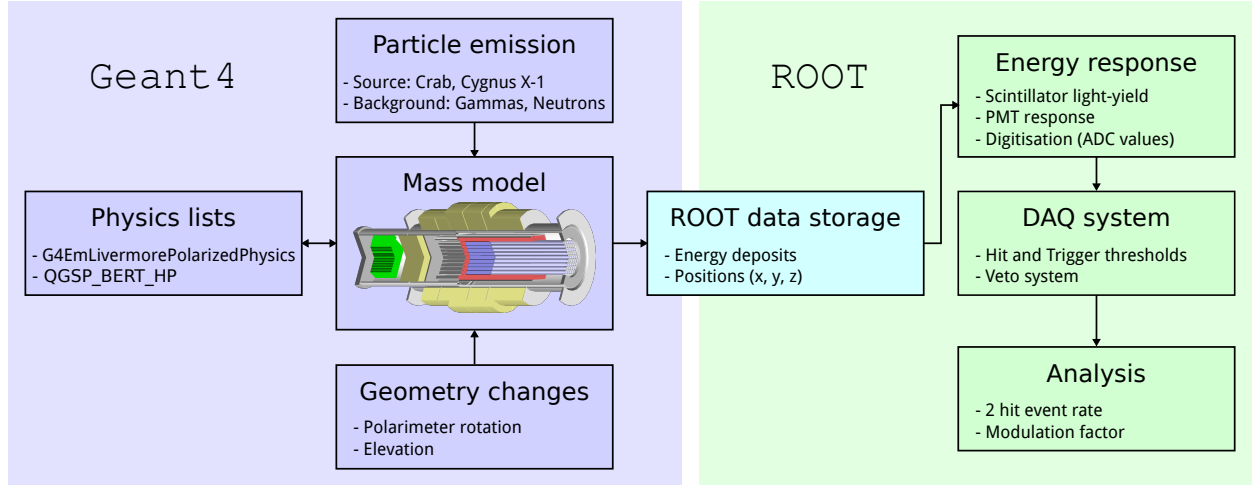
Geant4

Particle emission
- Source: Crab, Cygnus X-1
- Background: Gammas, Neutrons

Physics lists
- G4EmLivermorePolarizedPhysics
- QGSP_BERT_HP

Mass model

Geometry changes
- Polarimeter rotation
- Elevation

ROOT

ROOT data storage
- Energy deposits
- Positions (x, y, z)

Energy response
- Scintillator light-yield
- PMT response
- Digitisation (ADC values)

DAQ system
- Hit and Trigger thresholds
- Veto system

Analysis
- 2 hit event rate
- Modulation factor